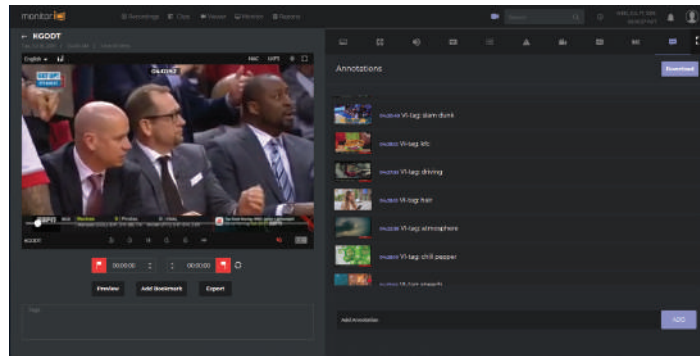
monitor

Recordings Clips Viewer Monitor Reports

← KGODT

English

GET UP!

KGODT

00:00:00

00:00:00

Preview

Add Bookmark

Export

Annotations

Download

VI-tag: slam dunk

VI-tag: kfc

VI-tag: driving

VI-tag: hair

VI-tag: atmosphere

VI-tag: chili pepper

Add Annotation

ADD